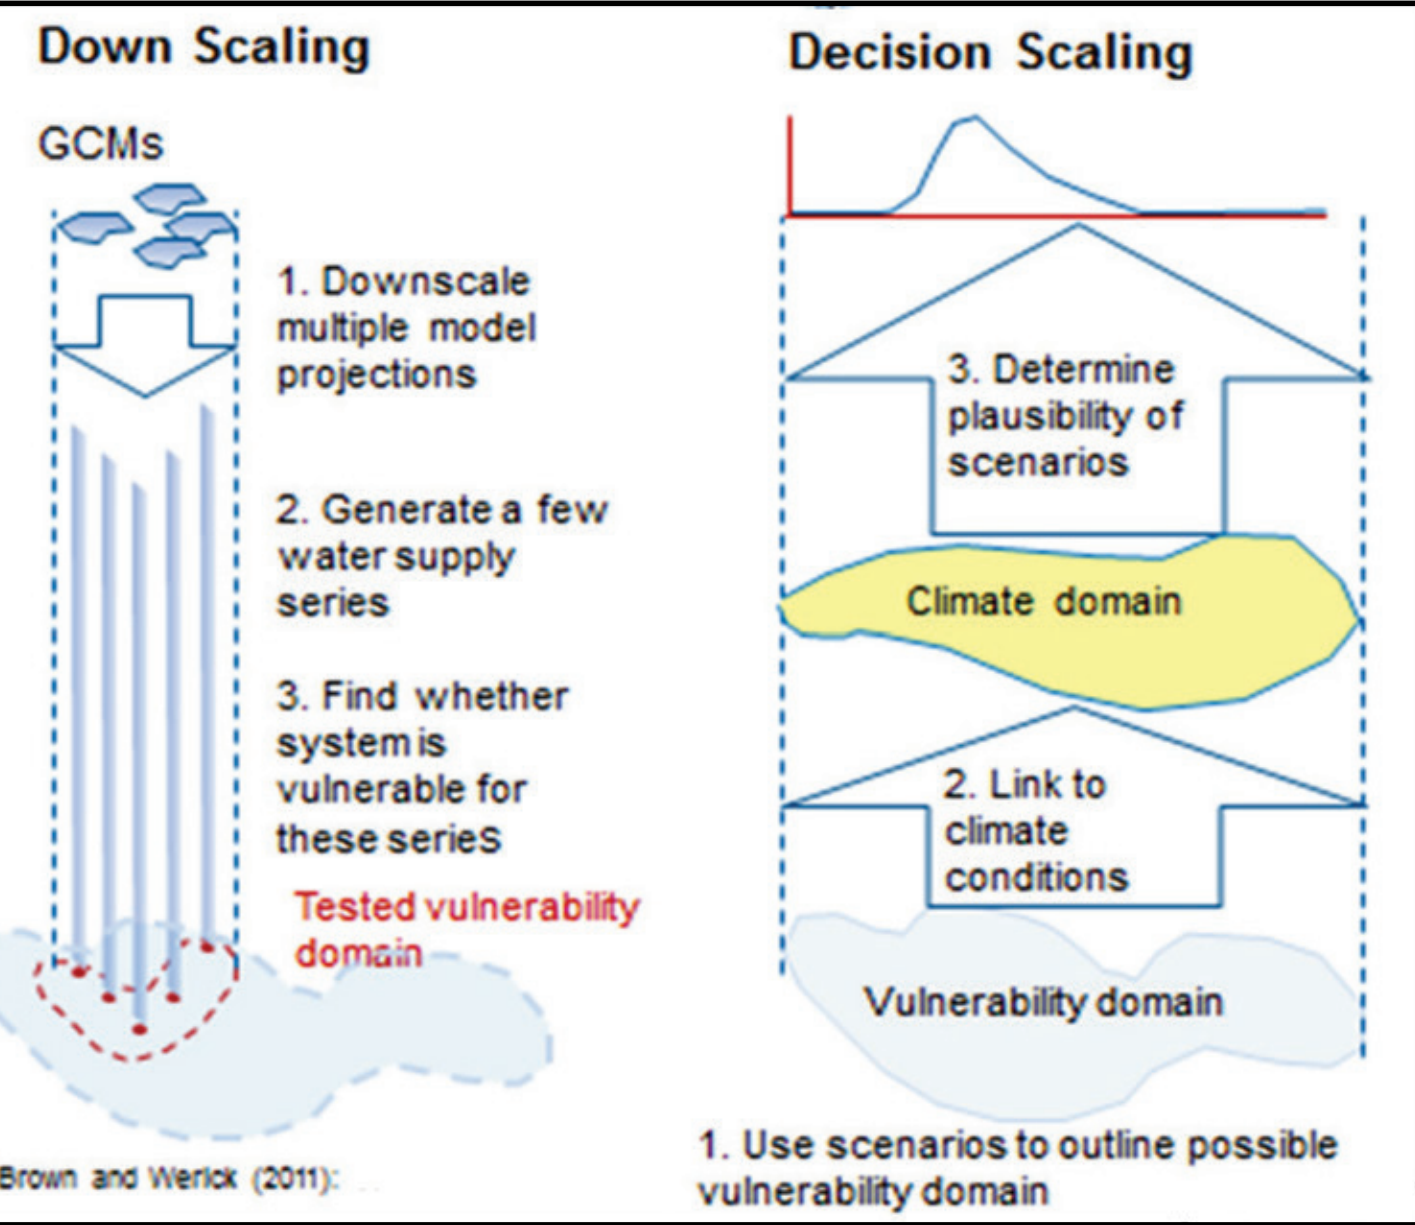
Down Scaling

GCMs

1. Downscale multiple model projections

2. Generate a few water supply series

3. Find whether system is vulnerable for these serieS

Tested vulnerability domain

Brown and Werick (2011):

Decision Scaling

3. Determine plausibility of scenarios

Climate domain

2. Link to climate conditions

Vulnerability domain

1. Use scenarios to outline possible vulnerability domain